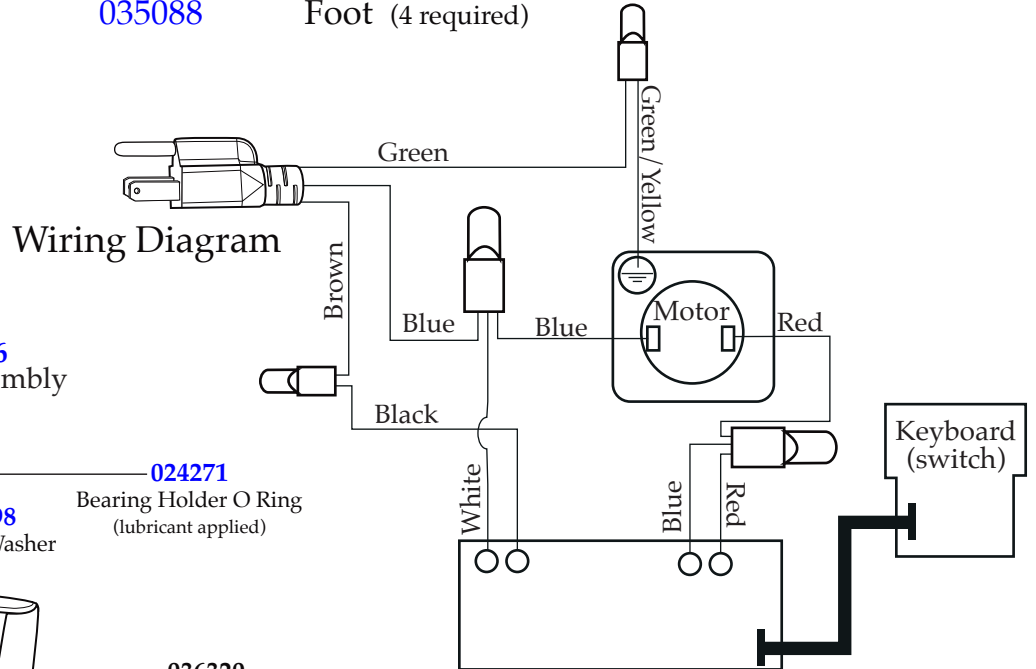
035088 Foot (4 required)

Green

Green / Yellow

Wiring Diagram

Brown

Blue

Blue

Motor

Red

6
mbly

Black

Keyboard (switch)

024271
Bearing Holder O Ring
(lubricant applied)

08
Washer

White

Blue

Red

036329